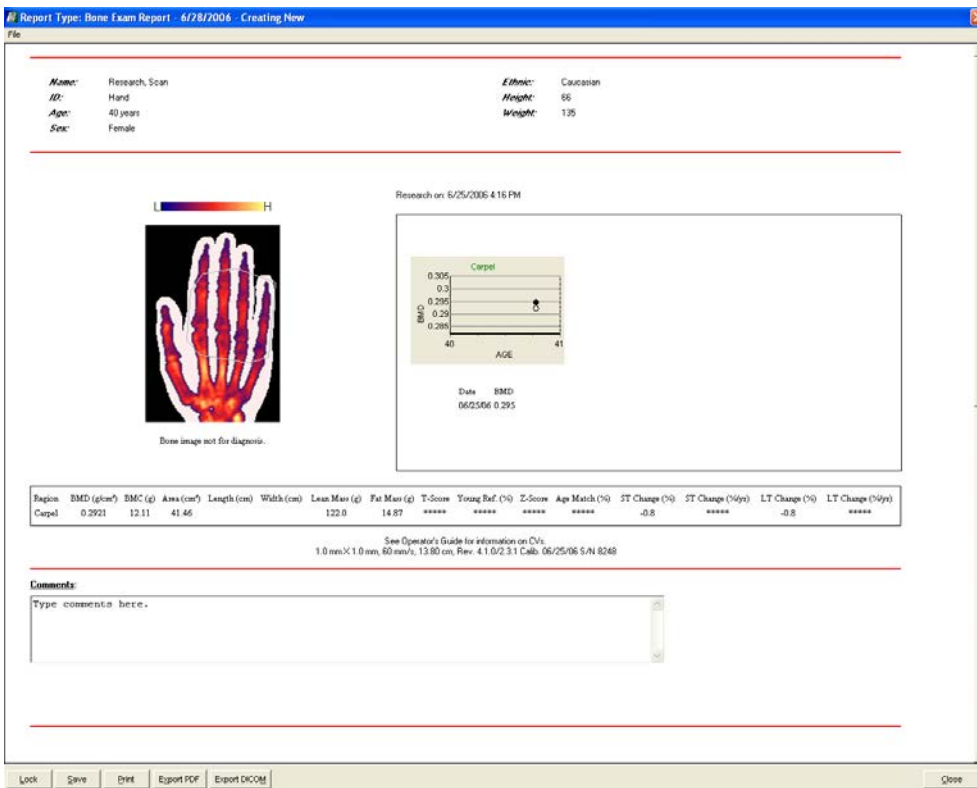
Report Type: Bone Exam Report - 6/28/2006 - Creating New

File

Name: Research, Scan
ID: Hand
Age: 40 years
Sex: Female

Ethnic: Caucasian
Height: 66
Weight: 135

L H

Bone image not for diagnosis.

Research on: 6/25/2006 4:16 PM

Carpel

0.305
0.3
0.295
0.29
0.285

BMD

40 41
AGE

Date BMD
06/25/06 0.295

| Region | BMD (g/cm²) | BMC (g) | Area (cm²) | Length (cm) | Width (cm) | Lean Mass (g) | Fat Mass (g) | T-Score | Young Ref. (%) | Z-Score | Age Match (%) | ST Change (%) | ST Change (%/yr) | LT Change (%) | LT Change (%/yr) |
|---|---|---|---|---|---|---|---|---|---|---|---|---|---|---|---|
| Carpel | 0.2921 | 12.11 | 41.46 | | | 122.0 | 14.87 | ***** | ***** | ***** | ***** | -0.8 | ***** | -0.8 | ***** |

See Operator's Guide for information on CVs.
1.0 mm × 1.0 mm, 60 mm/s, 13.80 cm, Rev. 4.1.0/2.3.1 Calib. 06/25/06 S/N 8248

Comments:

Type comments here.

Lock Save Print Export PDF Export DICOM Close